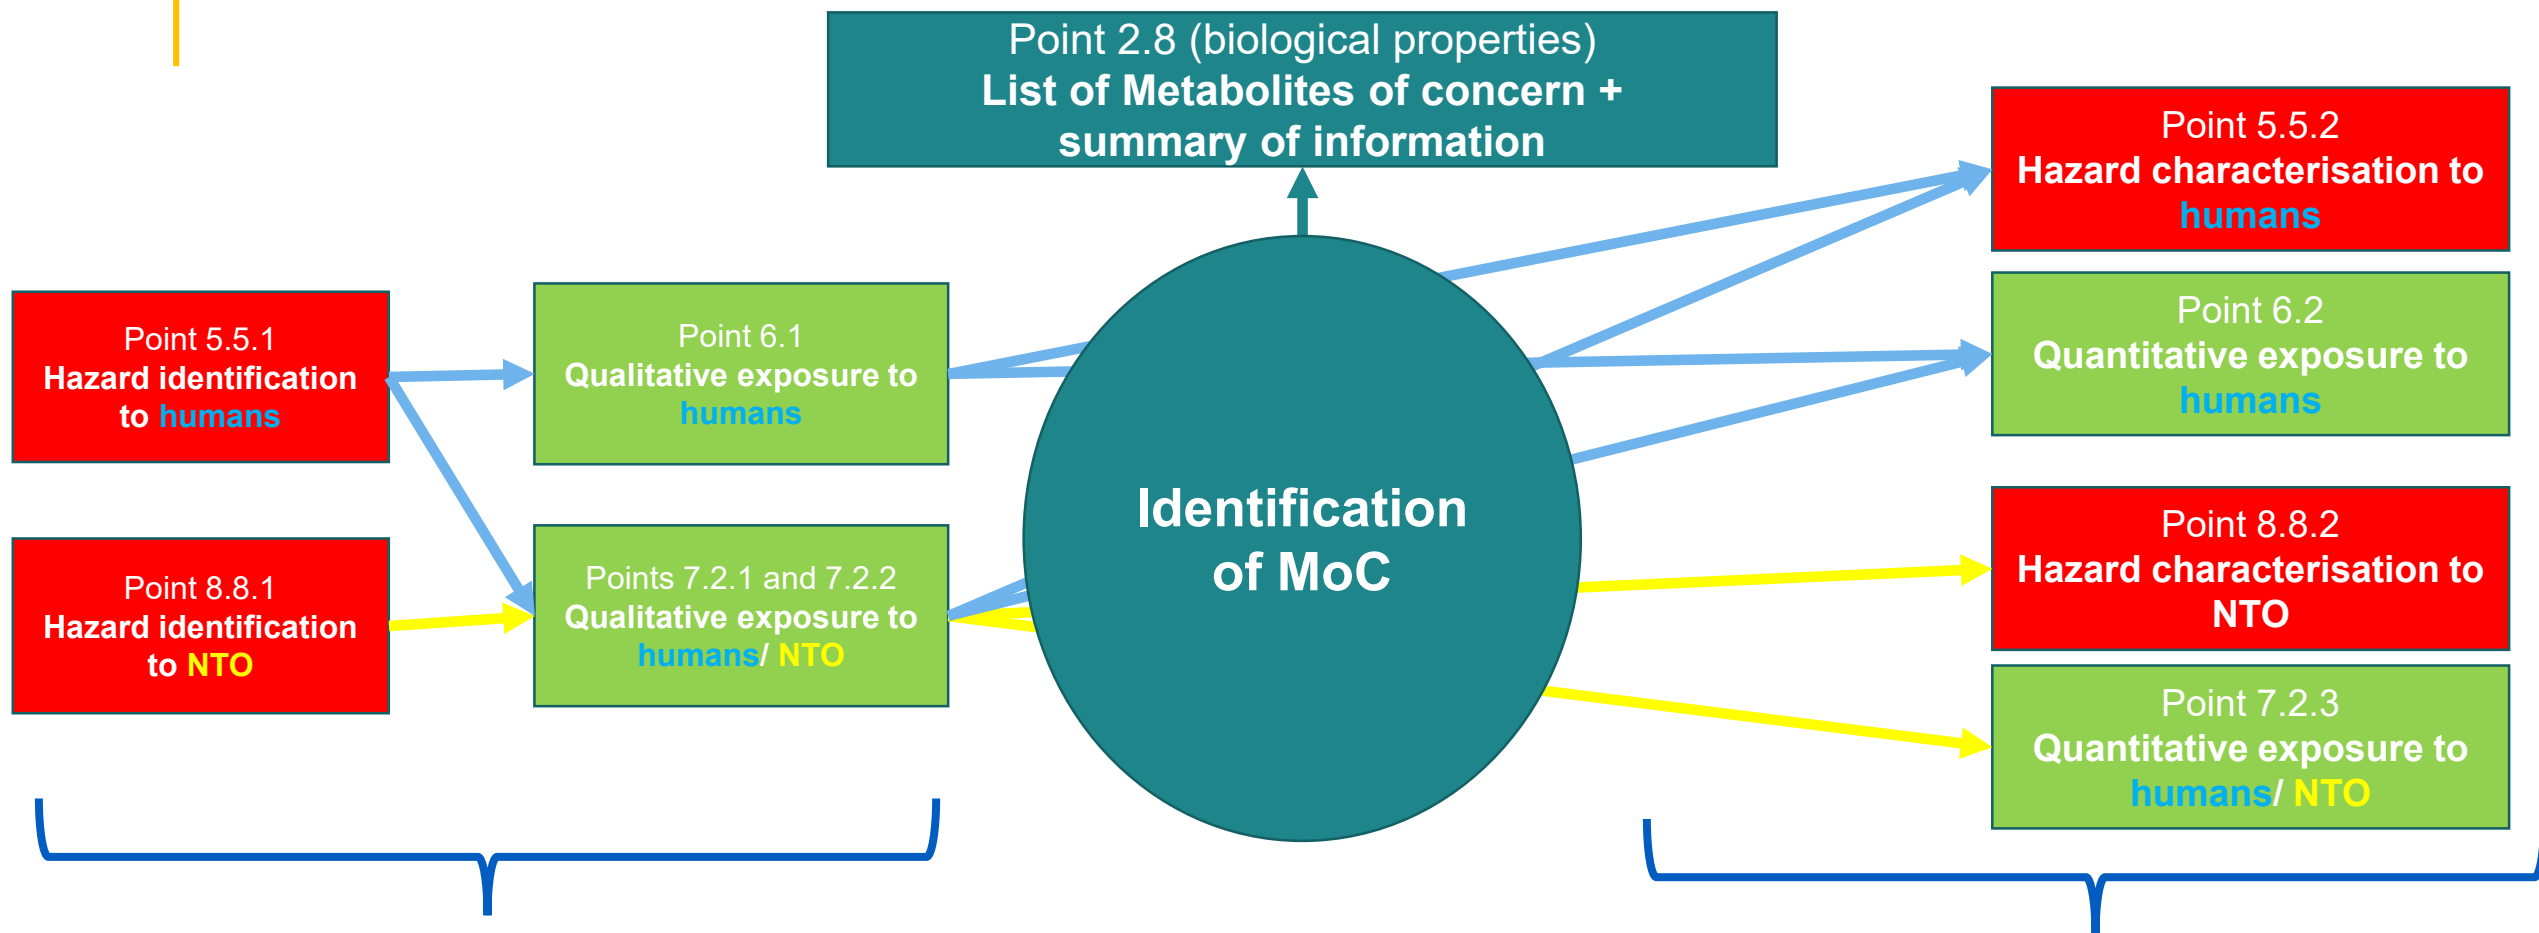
Point 2.8 (biological properties)
List of Metabolites of concern + summary of information

Point 5.5.1
Hazard identification to humans

Point 8.8.1
Hazard identification to NTO

Point 6.1
Qualitative exposure to humans

Points 7.2.1 and 7.2.2
Qualitative exposure to humans/ NTO

Identification of MoC

Point 5.5.2
Hazard characterisation to humans

Point 6.2
Quantitative exposure to humans

Point 8.8.2
Hazard characterisation to NTO

Point 7.2.3
Quantitative exposure to humans/ NTO